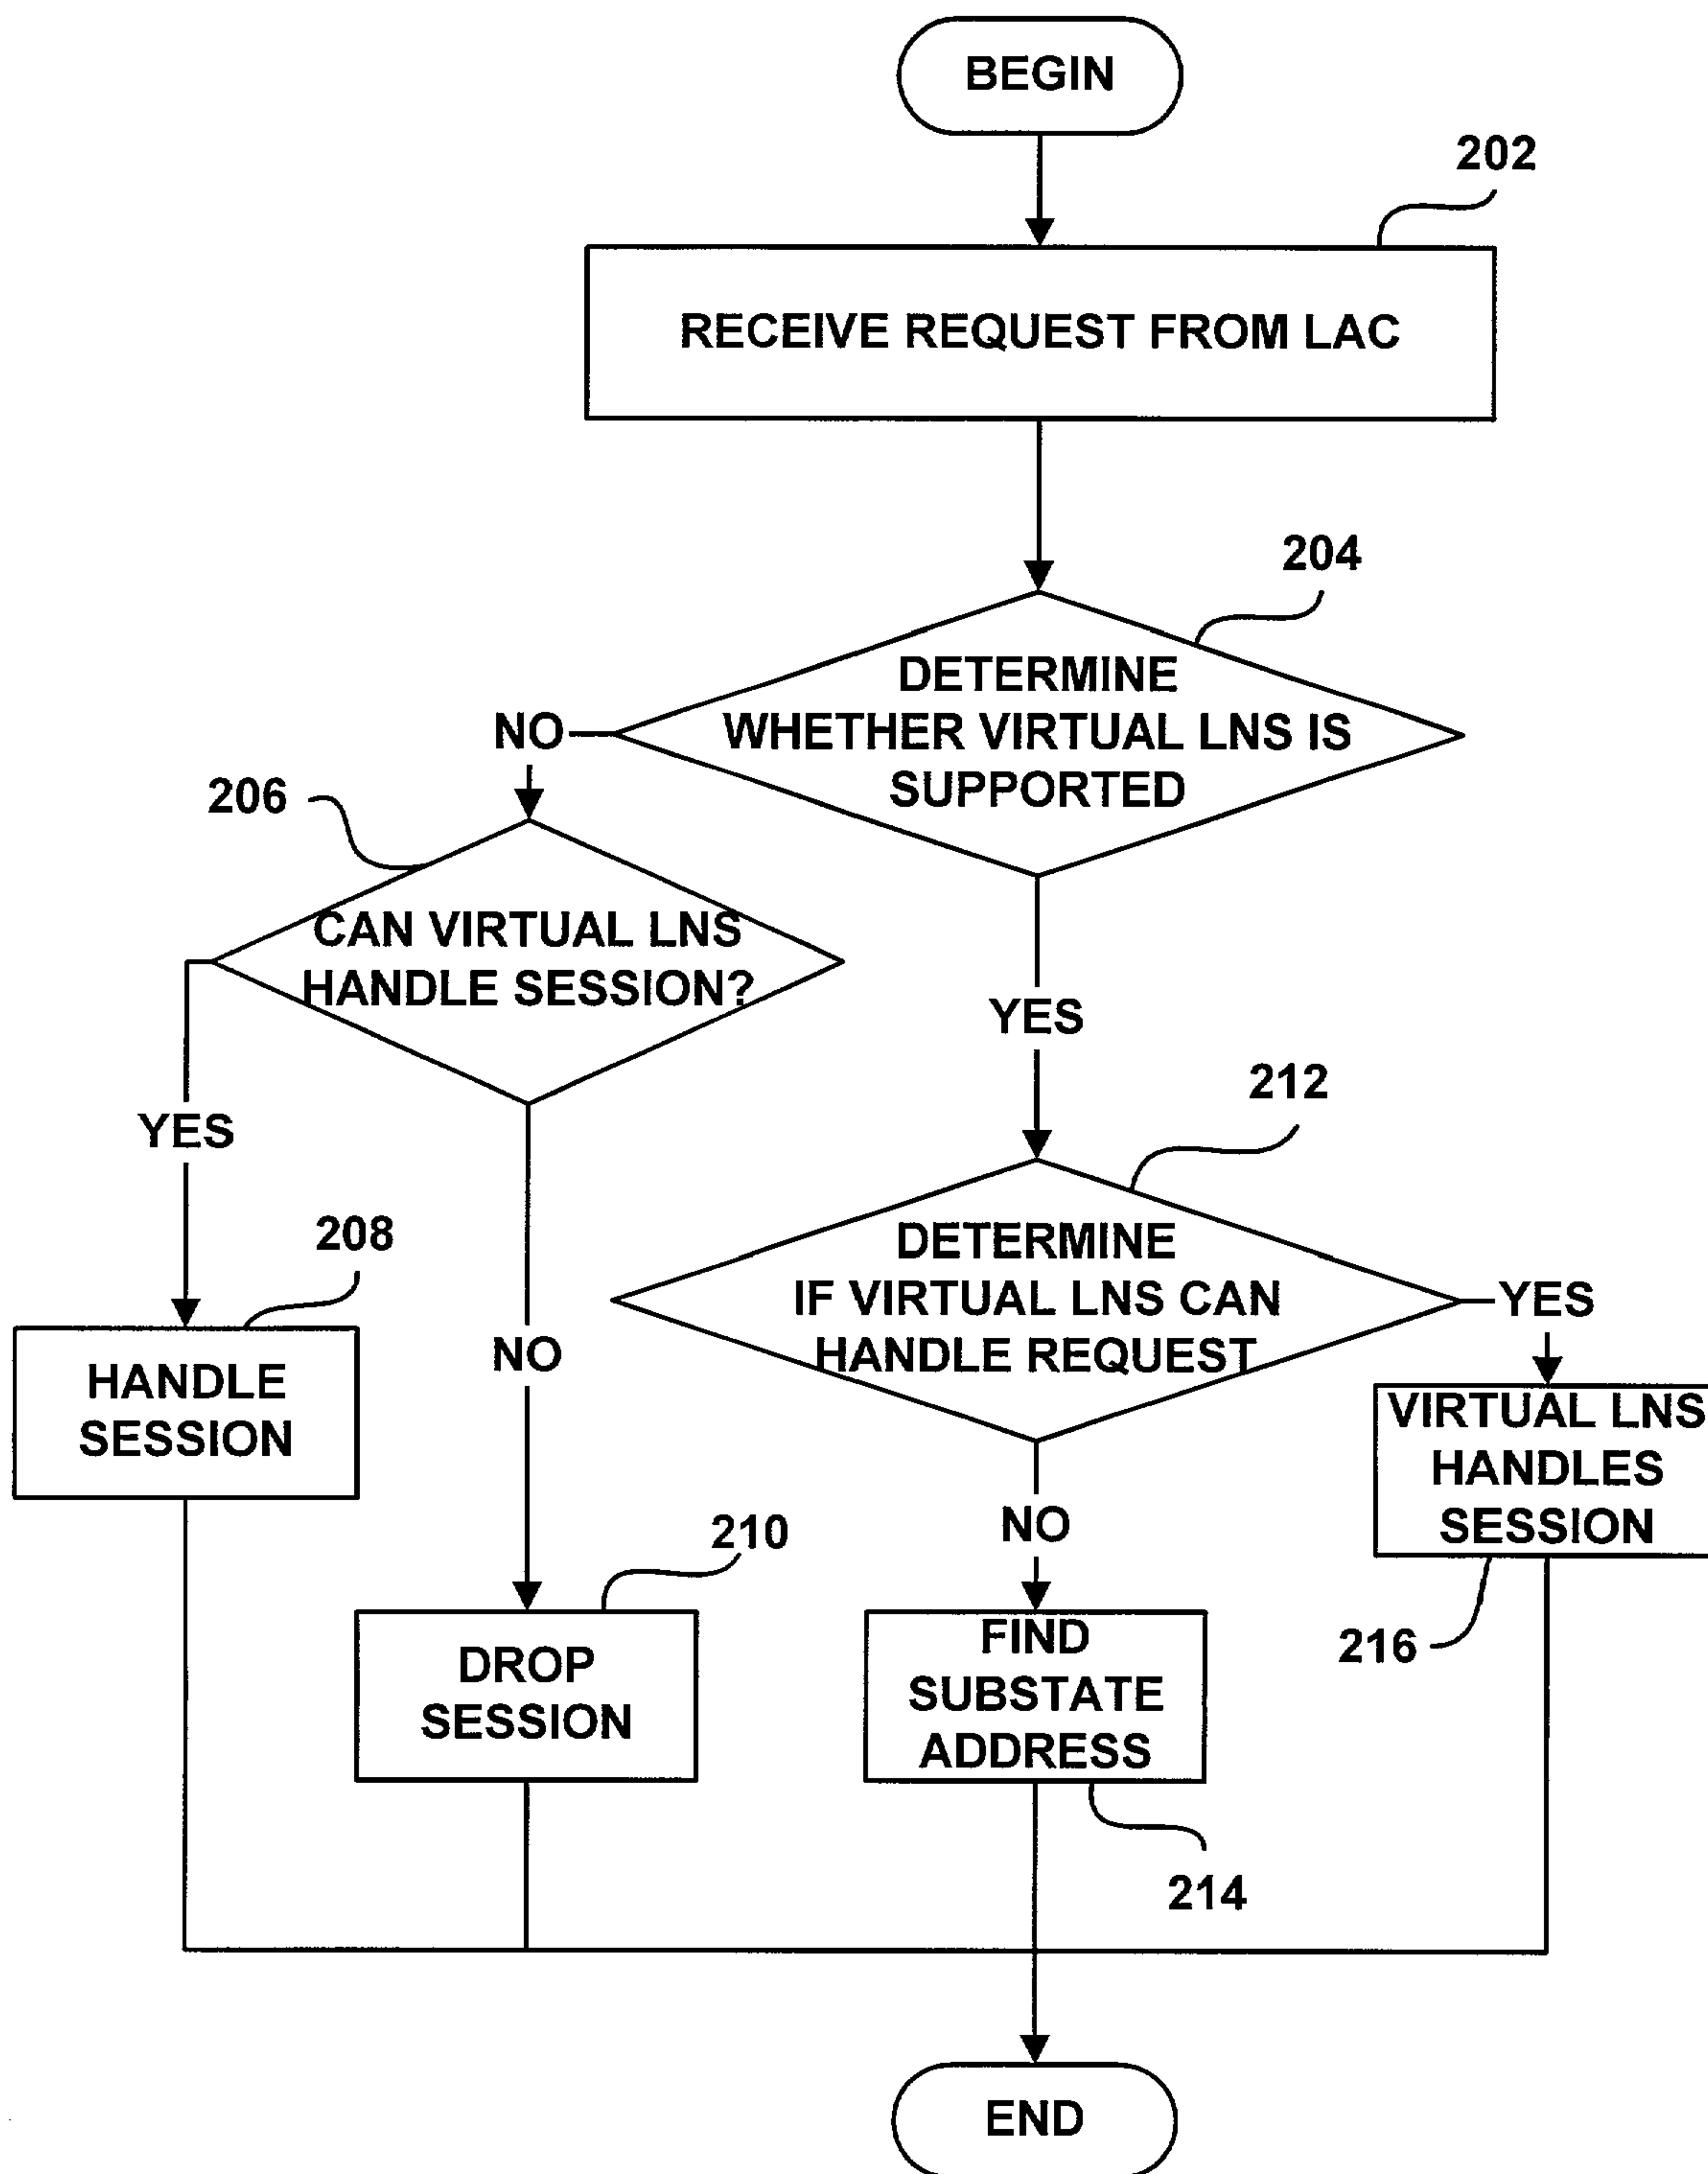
BEGIN

202

RECEIVE REQUEST FROM LAC

204

DETERMINE WHETHER VIRTUAL LNS IS SUPPORTED

NO

206

CAN VIRTUAL LNS HANDLE SESSION?

YES

YES

212

208

DETERMINE IF VIRTUAL LNS CAN HANDLE REQUEST

YES

HANDLE SESSION

NO

VIRTUAL LNS HANDLES SESSION

NO

210

DROP SESSION

FIND SUBSTATE ADDRESS

216

214

END